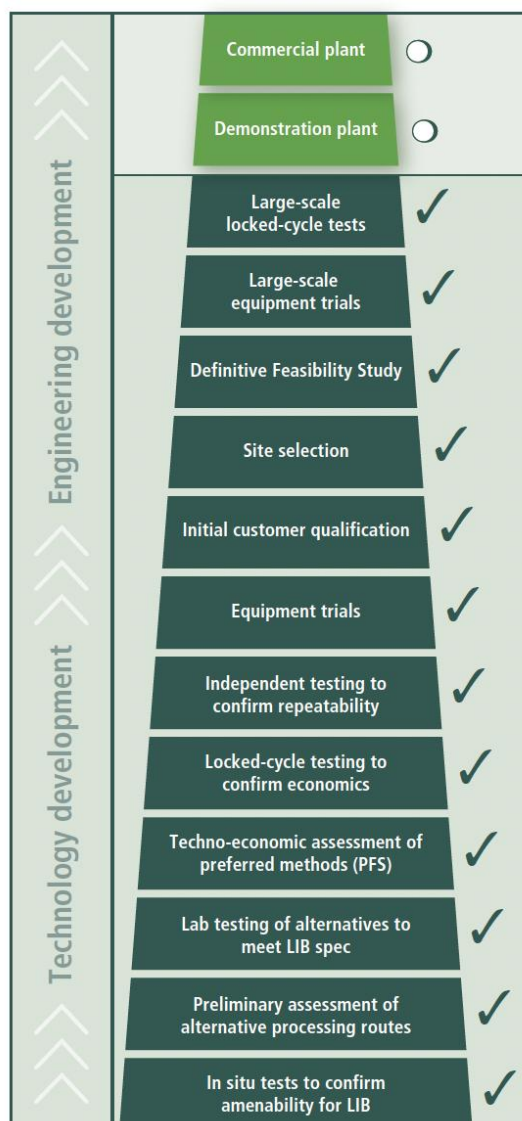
Commercial plant

Demonstration plant

Large-scale locked-cycle tests

Large-scale equipment trials

Definitive Feasibility Study

Site selection

Initial customer qualification

Equipment trials

Independent testing to confirm repeatability

Locked-cycle testing to confirm economics

Techno-economic assessment of preferred methods (PFS)

Lab testing of alternatives to meet LIB spec

Preliminary assessment of alternative processing routes

In situ tests to confirm amenability for LIB

Engineering development

Technology development